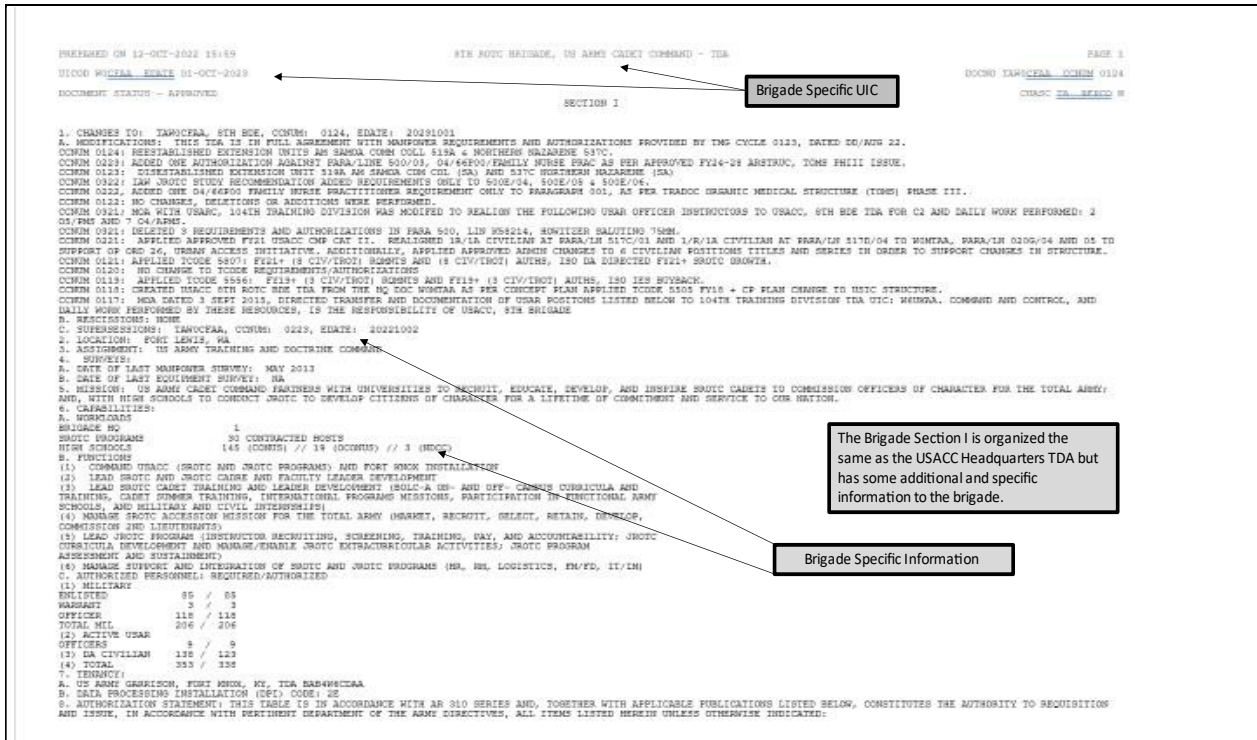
PREPARED ON 12-OCT-2022 15:59

8TH ROTC BRIGADE, US ARMY CADET COMMAND - TDA

PAGE 1

UICOD WOCFAA EDATE 01-OCT-2023

DOCNO TAWOCFAA CCNUM 0124

DOCUMENT STATUS - APPROVED

CMASC TA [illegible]

SECTION I

Brigade Specific UIC

1. CHANGES TO: TAWOCFAA, 8TH BDE, CCNUM: 0124, EDATE: 20231001
A. MODIFICATIONS: THIS TDA IS IN FULL AGREEMENT WITH MANPOWER REQUIREMENTS AND AUTHORIZATIONS PROVIDED BY TMG CYCLE 0123, DATED DD/AUG 22.
CCNUM 0124: REESTABLISHED EXTENSION UNITS AM SAMOA COMM COLL 519A & NORTHERN NAZARENE 537C.
CCNUM 0223: ADDED ONE AUTHORIZATION AGAINST PARA/LINE 500/03, 04/66P00/FAMILY NURSE PRAC AS PER APPROVED FY24-28 ARSTRUC, TOMS PHIII ISSUE.
CCNUM 0123: DISESTABLISHED EXTENSION UNIT 519A AM SAMOA CDM CDL (SA) AND 537C NORTHERN NAZARENE (SA)
CCNUM 0322: I&W JROTC STUDY RECOMMENDATION ADDED REQUIREMENTS ONLY TO 500E/04, 500E/05 & 500E/06.
CCNUM 0222: ADDED ONE 04/66P00 FAMILY NURSE PRACTITIONER REQUIREMENT ONLY TO PARAGRAPH 501, AS PER TRADOC ORGANIC MEDICAL STRUCTURE (TOMS) PHASE III.
CCNUM 0122: NO CHANGES, DELETIONS OR ADDITIONS WERE PERFORMED.
CCNUM 0921: MOA WITH USARC, 104TH TRAINING DIVISION WAS MODIFED TO REALIGN THE FOLLOWING USAR OFFICER INSTRUCTORS TO USACC, 8TH BDE TDA FOR C2 AND DAILY WORK PERFORMED: 2 05/PMS AND 7 04/APMS.
CCNUM 0321: DELETED 9 REQUIREMENTS AND AUTHORIZATIONS IN PARA 500, LIN H58214, HOWITZER SALUTING 75MM.
CCNUM 0221: APPLIED APPROVED FY21 USACC CMP CAT II. REALIGNED 1R/1A CIVILIAN AT PARA/LN 517C/01 AND 1/R/1A CIVILIAN AT PARA/LN 517D/04 TO W0NTAA, PARA/LN 020G/04 AND 05 TO SUPPORT CG OBC 26, URBAN ACCESS INITIATIVE. ADDITIONALLY, APPLIED APPROVED ADMIN CHANGES TO 6 CIVILIAN POSITIONS TITLES AND SERIES IN ORDER TO SUPPORT CHANGES IN STRUCTURE.
CCNUM 0121: APPLIED TCODE 5807: FY21+ (8 CIV/IROT) RQMNTS AND (8 CIV/IROT) AUTHS, ISO DA DIRECTED FY21+ SROTC GROWTH.
CCNUM 0120: NO CHANGE TO TCODE REQUIREMENTS/AUTHORIZATIONS
CCNUM 0119: APPLIED TCODE 5556: FY19+ (3 CIV/IROT) RQMNTS AND FY19+ (3 CIV/IROT) AUTHS, ISO IES BUYBACK.
CCNUM 0118: CREATED USACC 8TH ROTC BDE TDA FROM THE HQ DOC W0NTAA AS PER CONCEPT PLAN APPLIED TCODE 5505 FY18 + CP PLAN CHANGE TO USIC STRUCTURE.
CCNUM 0117: MOA DATED 3 SEPT 2015, DIRECTED TRANSFER AND DOCUMENTATION OF USAR POSITONS LISTED BELOW TO 104TH TRAINING DIVISION TDA UIC: W6URAA. COMMAND AND CONTROL, AND DAILY WORK PERFORMED BY THESE RESOURCES, IS THE RESPONSIBILITY OF USACC, 8TH BRIGADE
B. RESCISSIONS: NONE
C. SUPERSESSIONS: TAWOCFAA, CCNUM: 0223, EDATE: 20221002
2. LOCATION: FORT LEWIS, WA
3. ASSIGNMENT: US ARMY TRAINING AND DOCTRINE COMMAND
4. SURVEYS:
A. DATE OF LAST MANPOWER SURVEY: MAY 2013
B. DATE OF LAST EQUIPMENT SURVEY: NA
5. MISSION: US ARMY CADET COMMAND PARTNERS WITH UNIVERSITIES TO RECRUIT, EDUCATE, DEVELOP, AND INSPIRE SROTC CADETS TO COMMISSION OFFICERS OF CHARACTER FOR THE TOTAL ARMY; AND, WITH HIGH SCHOOLS TO CONDUCT JROTC TO DEVELOP CITIZENS OF CHARACTER FOR A LIFETIME OF COMMITMENT AND SERVICE TO OUR NATION.
6. CAPABILITIES:
A. WORKLOADS
BRIGADE HQ 1
SROTC PROGRAMS 30 CONTRACTED HOSTS
HIGH SCHOOLS 145 (CONUS) // 19 (OCONUS) // 3 (NDCC)
B. FUNCTIONS
(1) COMMAND USACC (SROTC AND JROTC PROGRAMS) AND FORT KNOX INSTALLATION
(2) LEAD SROTC AND JROTC CADRE AND FACULTY LEADER DEVELOPMENT
(3) LEAD SROTC CADET TRAINING AND LEADER DEVELOPMENT (BOLC-A ON- AND OFF- CAMPUS CURRICULA AND TRAINING, CADET SUMMER TRAINING, INTERNATIONAL PROGRAMS MISSIONS, PARTICIPATION IN FUNCTIONAL ARMY SCHOOLS, AND MILITARY AND CIVIL INTERNSHIPS)
(4) MANAGE SROTC ACCESSION MISSION FOR THE TOTAL ARMY (MARKET, RECRUIT, SELECT, RETAIN, DEVELOP, COMMISSION 2ND LIEUTENANTS)
(5) LEAD JROTC PROGRAM (INSTRUCTOR RECRUITING, SCREENING, TRAINING, PAY, AND ACCOUNTABILITY; JROTC CURRICULA DEVELOPMENT AND MANAGE/ENABLE JROTC EXTRACURRICULAR ACTIVITIES; JROTC PROGRAM ASSESSMENT AND SUSTAINMENT)
(6) MANAGE SUPPORT AND INTEGRATION OF SROTC AND JROTC PROGRAMS (HR, RM, LOGISTICS, PM/FD, IT/IM)
C. AUTHORIZED PERSONNEL: REQUIRED/AUTHORIZED
(1) MILITARY
ENLISTED 85 / 85
WARRANT 3 / 3
OFFICER 118 / 118
TOTAL MIL 206 / 206
(2) ACTIVE USAR
OFFICERS 9 / 9
(3) DA CIVILIAN 138 / 123
(4) TOTAL 353 / 338
7. TENANCY:
A. US ARMY GARRISON, FORT KNOX, KY, TDA BAB4WOCAA
B. DATA PROCESSING INSTALLATION (DPI) CODE: 2E
8. AUTHORIZATION STATEMENT: THIS TABLE IS IN ACCORDANCE WITH AR 310 SERIES AND, TOGETHER WITH APPLICABLE PUBLICATIONS LISTED BELOW, CONSTITUTES THE AUTHORITY TO REQUISITION AND ISSUE, IN ACCORDANCE WITH PERTINENT DEPARTMENT OF THE ARMY DIRECTIVES, ALL ITEMS LISTED HEREIN UNLESS OTHERWISE INDICATED:

The Brigade Section I is organized the same as the USACC Headquarters TDA but has some additional and specific information to the brigade.

Brigade Specific Information